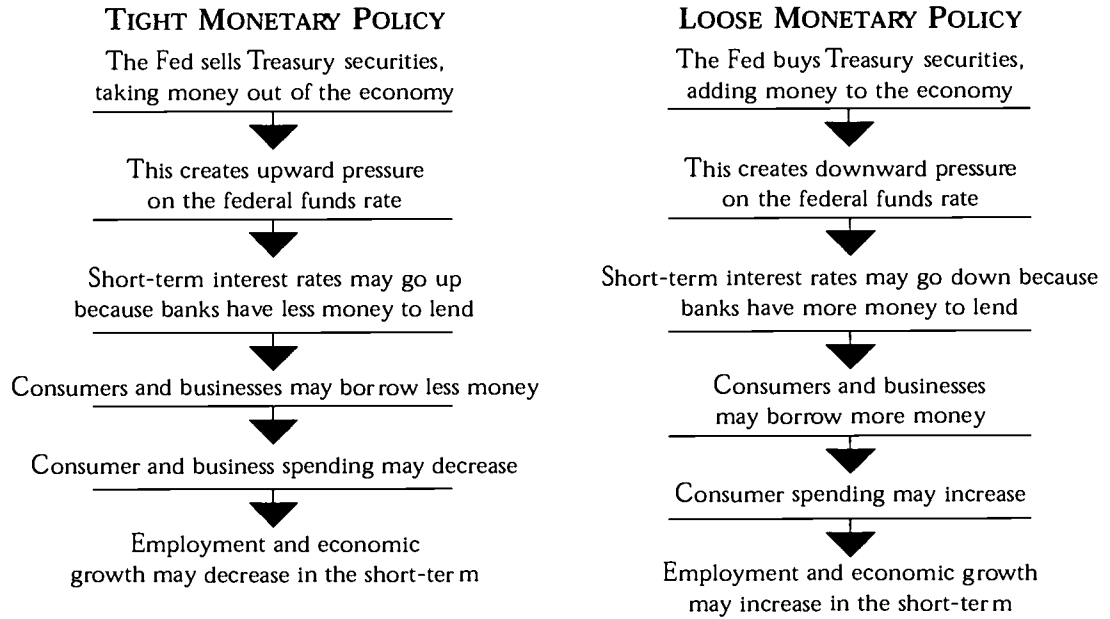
TIGHT MONETARY POLICY

The Fed sells Treasury securities, taking money out of the economy

This creates upward pressure on the federal funds rate

Short-term interest rates may go up because banks have less money to lend

Consumers and businesses may borrow less money

Consumer and business spending may decrease

Employment and economic growth may decrease in the short-term

LOOSE MONETARY POLICY

The Fed buys Treasury securities, adding money to the economy

This creates downward pressure on the federal funds rate

Short-term interest rates may go down because banks have more money to lend

Consumers and businesses may borrow more money

Consumer spending may increase

Employment and economic growth may increase in the short-term